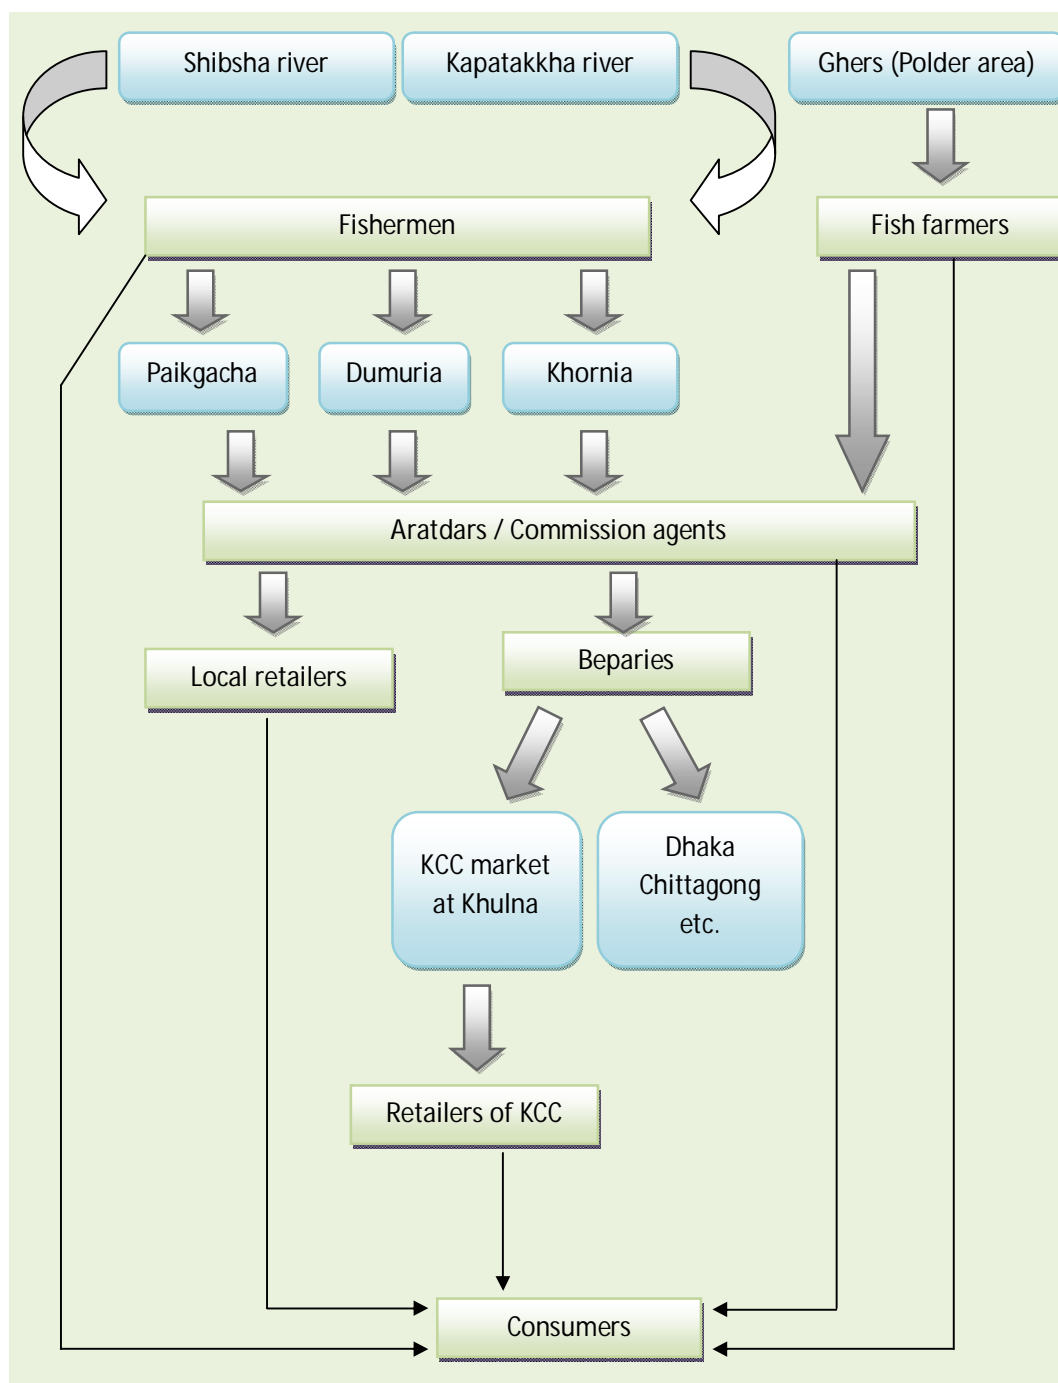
Shibsha river

Kapatakkha river

Ghers (Polder area)

Fishermen

Fish farmers

Paikgacha

Dumuria

Khornia

Aratdars / Commission agents

Local retailers

Beparies

KCC market at Khulna

Dhaka Chittagong etc.

Retailers of KCC

Consumers